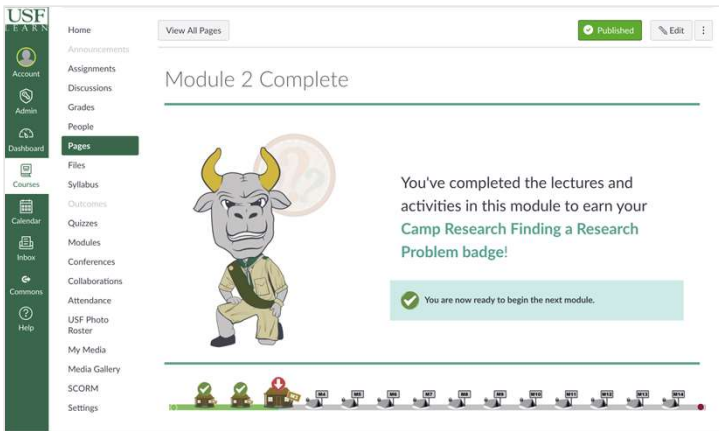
USF
LEARN

Account
Admin
Dashboard
Courses
Calendar
Inbox
Commons
Help

Home
Announcements
Assignments
Discussions
Grades
People
Pages
Files
Syllabus
Outcomes
Quizzes
Modules
Conferences
Collaborations
Attendance
USF Photo Roster
My Media
Media Gallery
SCORM
Settings

View All Pages

Published

Edit

Module 2 Complete

You've completed the lectures and activities in this module to earn your Camp Research Finding a Research Problem badge!

You are now ready to begin the next module.

M4 M5 M6 M7 M8 M9 M10 M11 M12 M13 M14